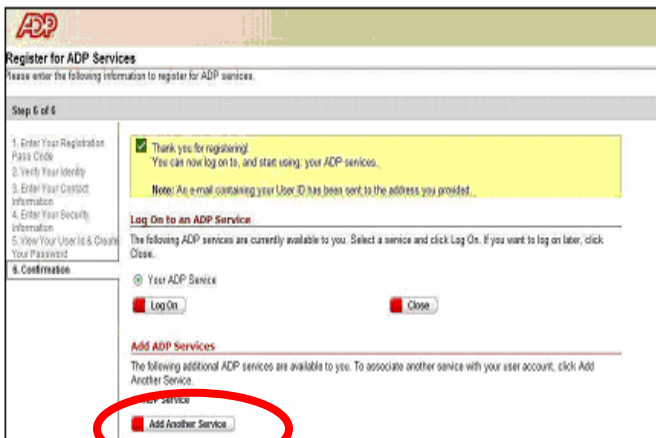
ADP

Register for ADP Services

Please enter the following information to register for ADP services.

Step 6 of 6

1. Enter Your Registration Pass Code
2. Verify Your Identity
3. Enter Your Contact Information
4. Enter Your Security Information
5. View Your User Id & Create Your Password
6. Confirmation

Thank you for registering!
You can now log on to, and start using, your ADP services.

Note: An e-mail containing your User ID has been sent to the address you provided.

Log On to an ADP Service

The following ADP services are currently available to you. Select a service and click Log On. If you want to log on later, click Close.

Your ADP Service

Log On

Close

Add ADP Services

The following additional ADP services are available to you. To associate another service with your user account, click Add Another Service.

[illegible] Service

Add Another Service